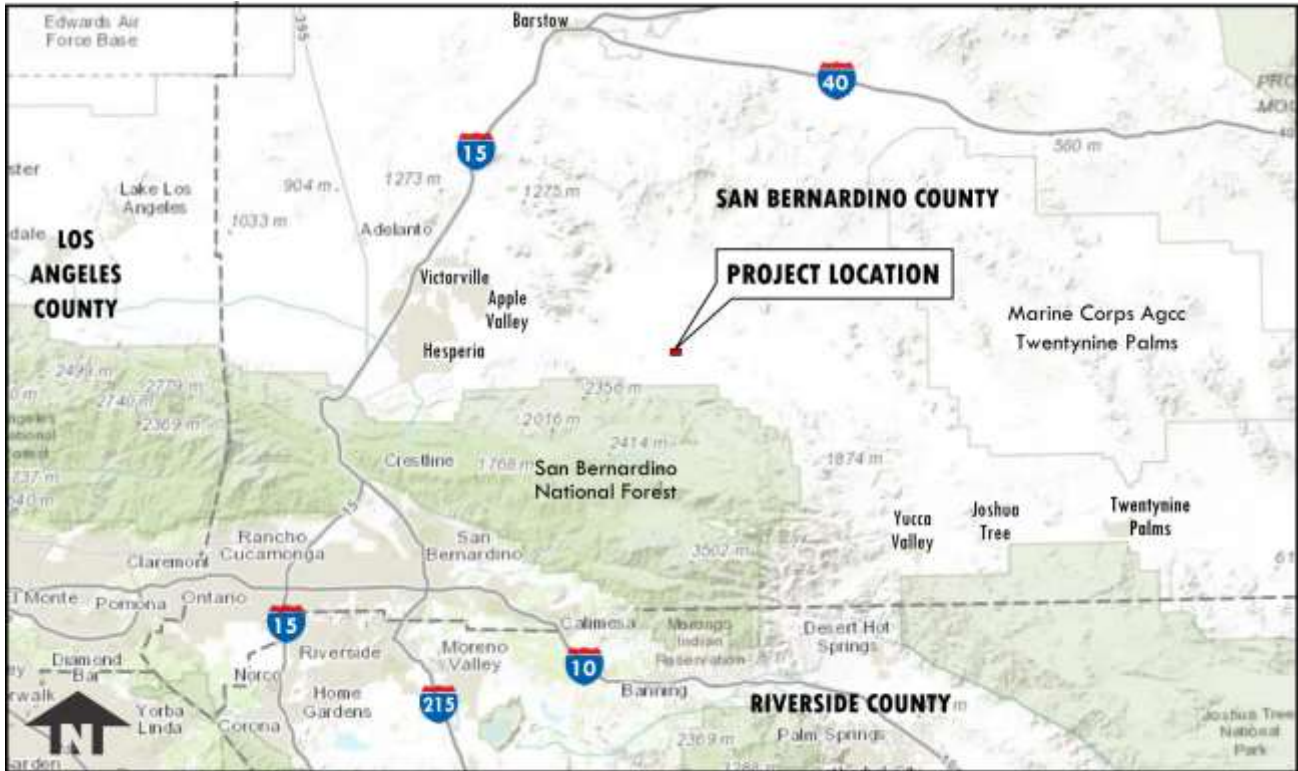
Edwards Air Force Base

395

Barstow

40

PROV MOC

560 m

15

ster

Lake Los Angeles

904 m

1273 m

1275 m

SAN BERNARDINO COUNTY

1033 m

Adelanto

dale

LOS ANGELES COUNTY

Victorville

Apple Valley

PROJECT LOCATION

Marine Corps Agcc Twentynine Palms

Hesperia

2499 m

2779 m

2740 m

2369 m

2356 m

2016 m

2414 m

Crestline

1768 m

San Bernardino National Forest

1874 m

Yucca Valley

Joshua Tree

Twentynine Palms

Rancho Cucamonga

15

San Bernardino

Claremont

3502 m

Monte

Pomona

Ontario

15

Calimesa

Morongo Indian Reservation

Desert Hot Springs

Diamond Bar

Riverside

Moreno Valley

10

Norco

Banning

Home Gardens

215

RIVERSIDE COUNTY

Yorba Linda

Corona

2369 m

Palm Springs

Joshua Tree National Park

rwalk

arden

N